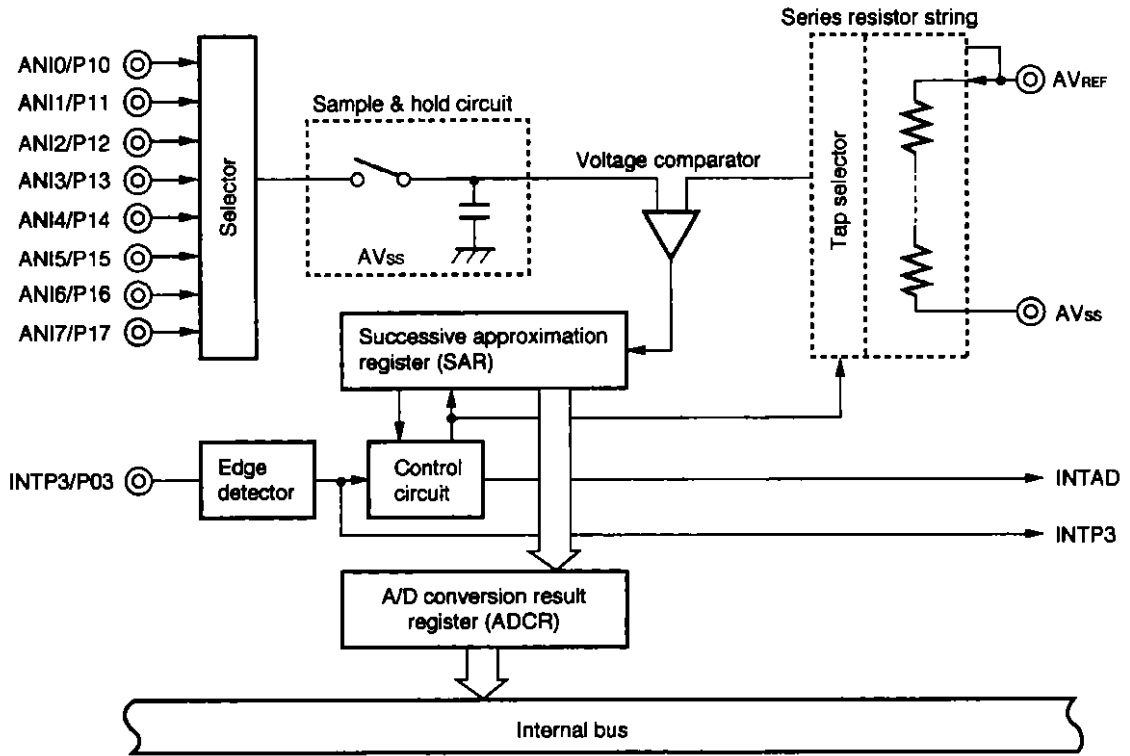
Series resistor string

ANI0/P10
ANI1/P11
ANI2/P12
ANI3/P13
ANI4/P14
ANI5/P15
ANI6/P16
ANI7/P17

Selector

Sample & hold circuit

$AV_{SS}$

Voltage comparator

Tap selector

$AV_{REF}$

$AV_{SS}$

Successive approximation register (SAR)

INTP3/P03

Edge detector

Control circuit

INTAD

INTP3

A/D conversion result register (ADCR)

Internal bus